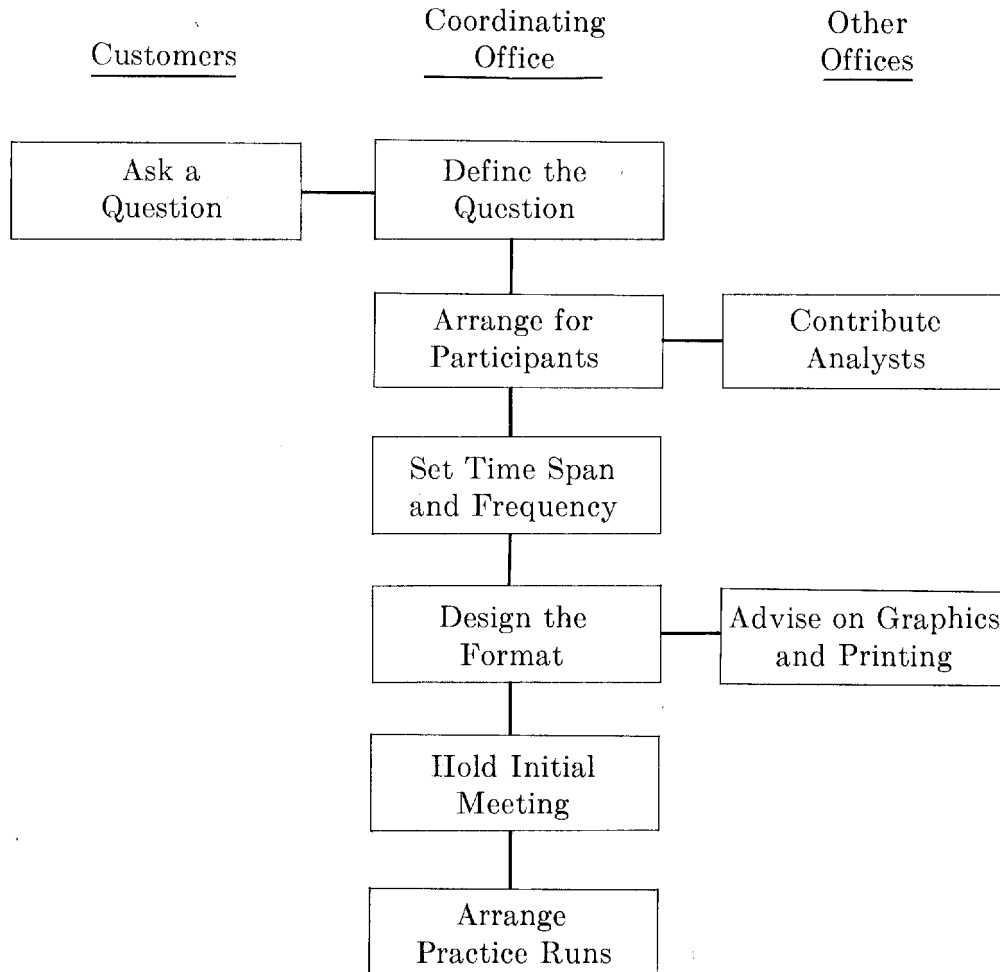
Customers

Coordinating Office

Other Offices

Ask a Question

Define the Question

Arrange for Participants

Contribute Analysts

Set Time Span and Frequency

Design the Format

Advise on Graphics and Printing

Hold Initial Meeting

Arrange Practice Runs